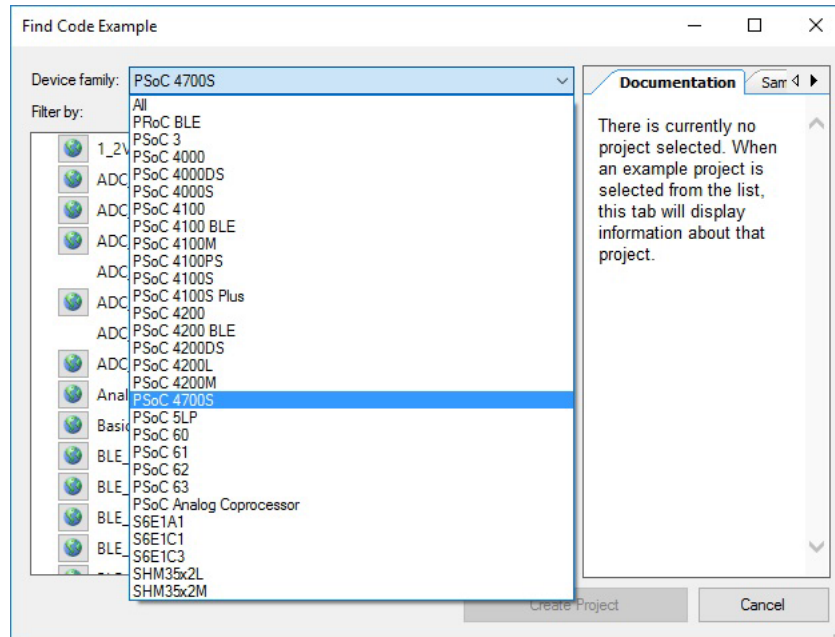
Find Code Example

Device family: PSoC 4700S

Filter by:

All
PRoC BLE
PSoC 3
PSoC 4000
PSoC 4000DS
PSoC 4000S
PSoC 4100
PSoC 4100 BLE
PSoC 4100M
PSoC 4100PS
PSoC 4100S
PSoC 4100S Plus
PSoC 4200
PSoC 4200 BLE
PSoC 4200DS
PSoC 4200L
PSoC 4200M
PSoC 4700S
PSoC 5LP
PSoC 60
PSoC 61
PSoC 62
PSoC 63
PSoC Analog Coprocessor
S6E1A1
S6E1C1
S6E1C3
SHM35x2L
SHM35x2M

1_2V
ADC
ADC
ADC
ADC
ADC
ADC
ADC
Anal
Basic
BLE_
BLE_
BLE_
BLE_

Documentation
Sam

There is currently no project selected. When an example project is selected from the list, this tab will display information about that project.

Create Project
Cancel